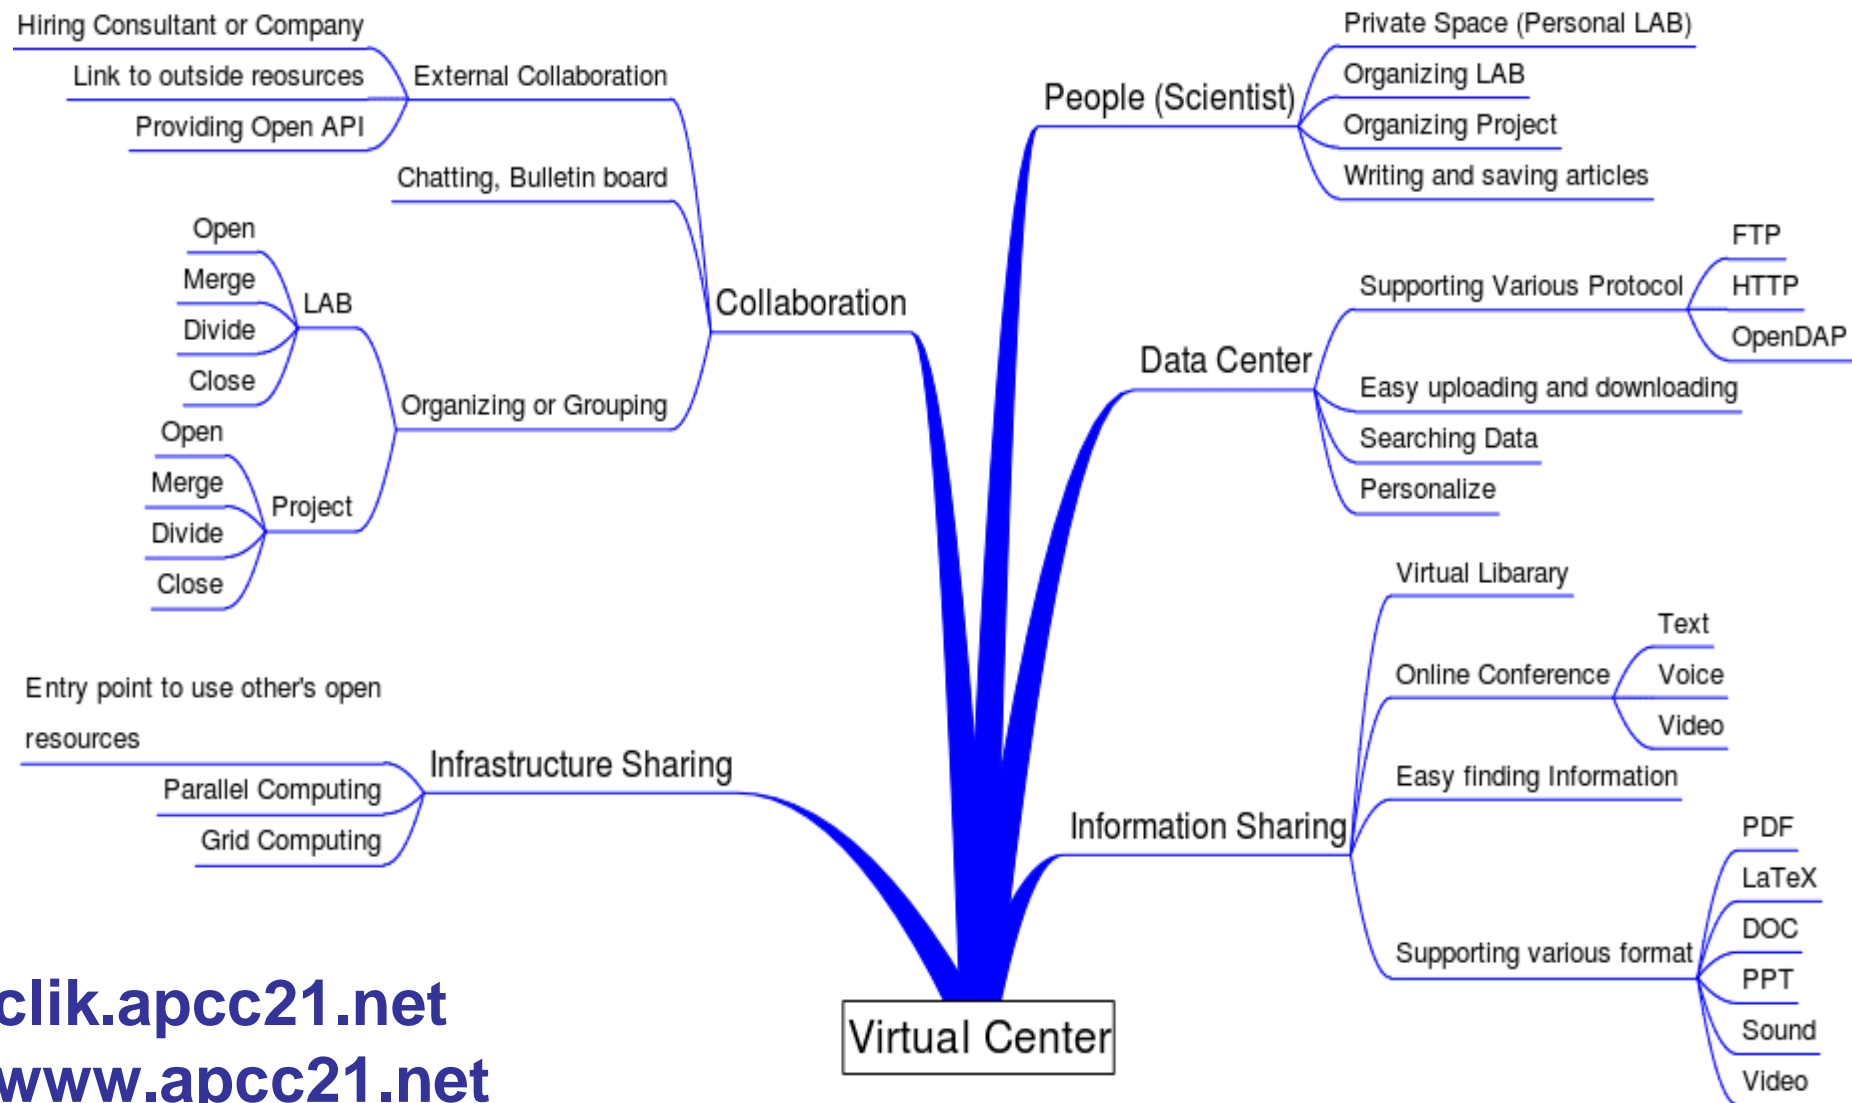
Hiring Consultant or Company
Link to outside reosurces
Providing Open API
External Collaboration
Chatting, Bulletin board
Open
Merge
Divide
Close
LAB
Open
Merge
Divide
Close
Project
Organizing or Grouping
Collaboration
People (Scientist)
Private Space (Personal LAB)
Organizing LAB
Organizing Project
Writing and saving articles
Data Center
Supporting Various Protocol
FTP
HTTP
OpenDAP
Easy uploading and downloading
Searching Data
Personalize
Entry point to use other's open resources
Parallel Computing
Grid Computing
Infrastructure Sharing
Information Sharing
Virtual Libarary
Online Conference
Text
Voice
Video
Easy finding Information
Supporting various format
PDF
LaTeX
DOC
PPT
Sound
Video
Virtual Center
clik.apcc21.net
www.apcc21.net